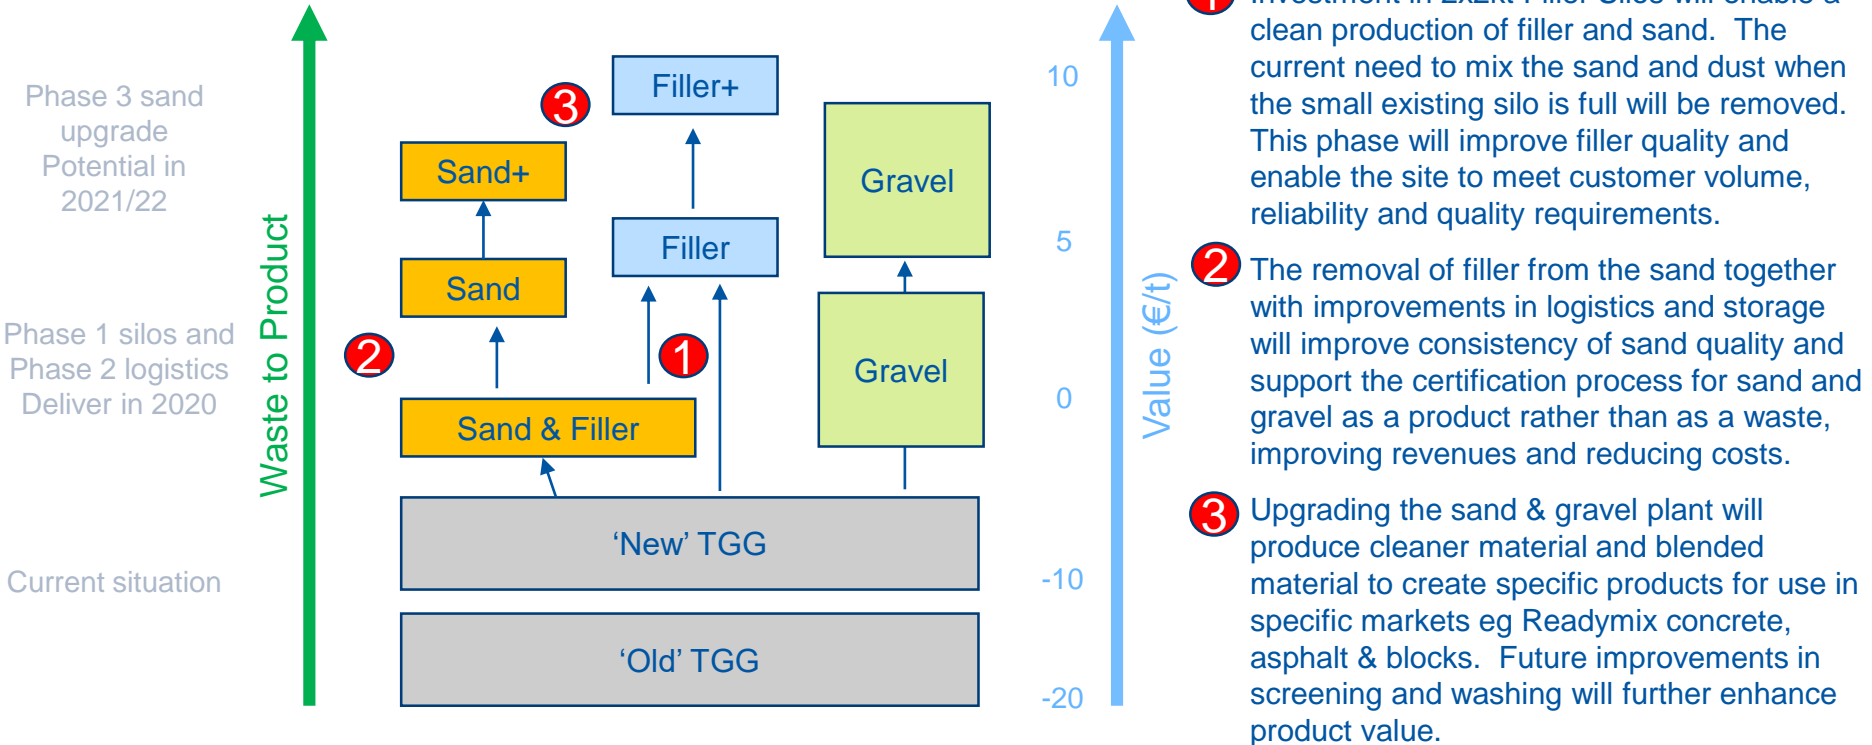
Phase 3 sand upgrade Potential in 2021/22

Phase 1 silos and Phase 2 logistics Deliver in 2020

Current situation

Waste to Product

3

Filler+

Sand+

Gravel

Filler

Sand

2

1

Gravel

Sand & Filler

'New' TGG

'Old' TGG

10

5

0

-10

-20

Value (€/t)

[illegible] clean production of filler and sand. The current need to mix the sand and dust when the small existing silo is full will be removed. This phase will improve filler quality and enable the site to meet customer volume, reliability and quality requirements.

2 The removal of filler from the sand together with improvements in logistics and storage will improve consistency of sand quality and support the certification process for sand and gravel as a product rather than as a waste, improving revenues and reducing costs.

3 Upgrading the sand & gravel plant will produce cleaner material and blended material to create specific products for use in specific markets eg Readymix concrete, asphalt & blocks. Future improvements in screening and washing will further enhance product value.